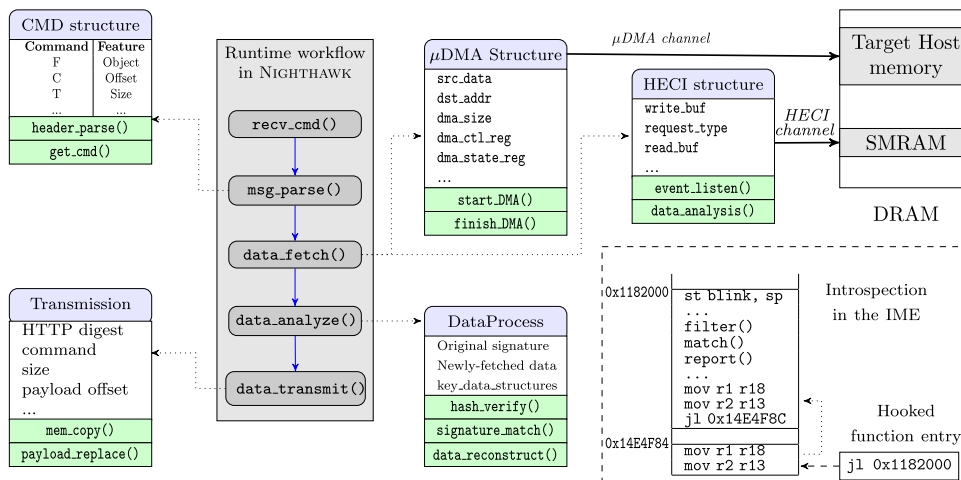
CMD structure

| Command | Feature |
|---|---|
| F | Object |
| C | Offset |
| T | Size |
| ... | ... |

header_parse()
get_cmd()

Runtime workflow in NIGHTHAWK

recv_cmd()
msg_parse()
data_fetch()
data_analyze()
data_transmit()

$\mu$DMA Structure
src_data
dst_addr
dma_size
dma_ctl_reg
dma_state_reg
...
start_DMA()
finish_DMA()

$\mu$DMA channel

HECI structure
write_buf
request_type
read_buf
...
event_listen()
data_analysis()

HECI channel

Target Host memory

SMRAM

DRAM

Transmission
HTTP digest
command
size
payload offset
...
mem_copy()
payload_replace()

DataProcess
Original signature
Newly-fetched data
key_data_structures
hash_verify()
signature_match()
data_reconstruct()

0x1182000
st blink, sp
...
filter()
match()
report()
...
mov r1 r18
mov r2 r13
jl 0x14E4F8C

0x14E4F84
mov r1 r18
mov r2 r13

Introspection in the IME

Hooked function entry

jl 0x1182000